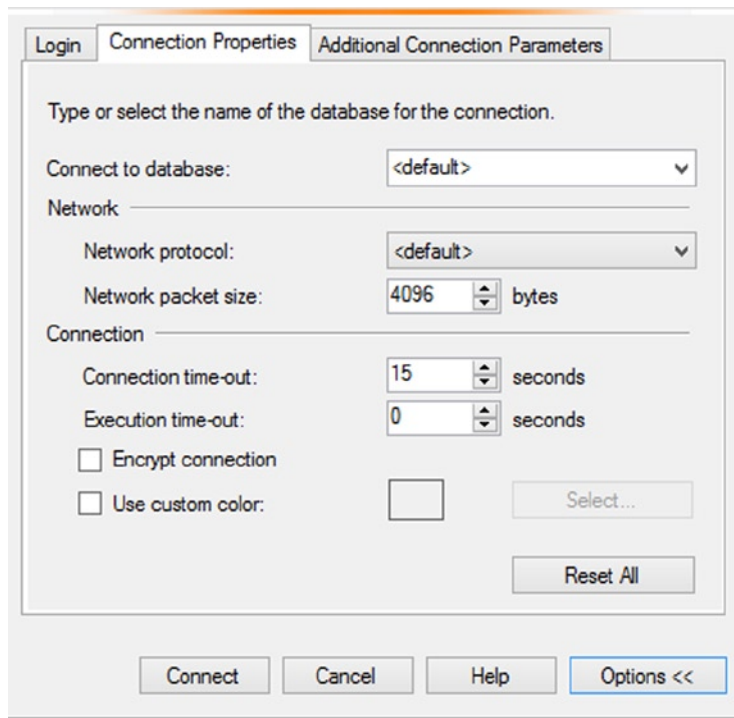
Login | Connection Properties | Additional Connection Parameters

Type or select the name of the database for the connection.

Connect to database: <default>

Network

Network protocol: <default>

Network packet size: 4096 bytes

Connection

Connection time-out: 15 seconds

Execution time-out: 0 seconds

Encrypt connection

Use custom color:

Select...

Reset All

Connect

Cancel

Help

Options <<